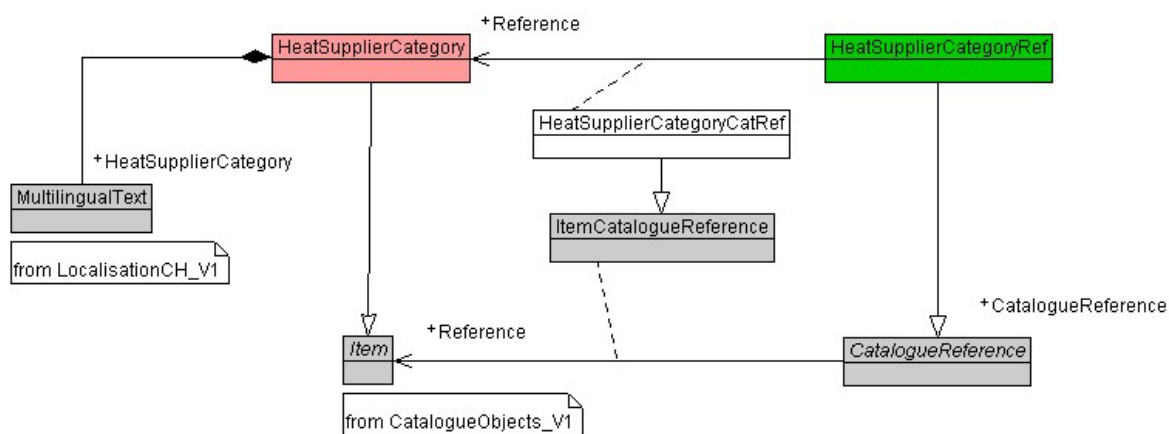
+Reference

HeatSupplierCategory

HeatSupplierCategoryRef

HeatSupplierCategoryCatRef

+HeatSupplierCategory

MultilingualText

from LocalisationCH_V1

ItemCatalogueReference

+CatalogueReference

+Reference

Item

CatalogueReference

from CatalogueObjects_V1